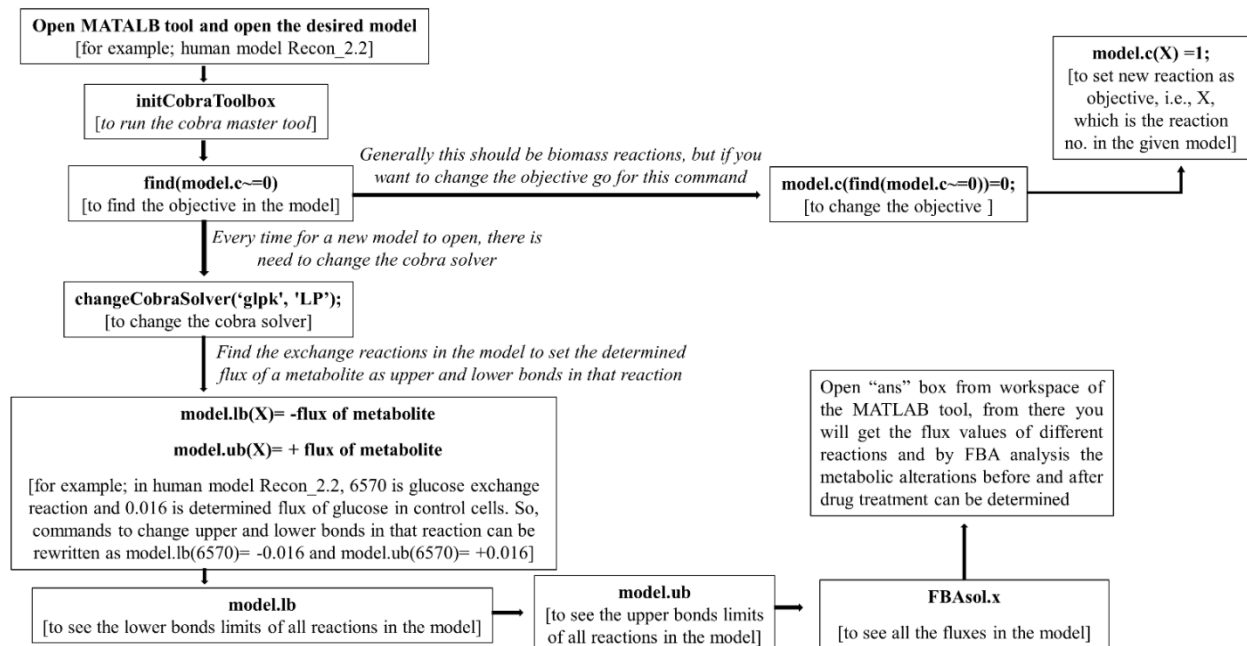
**Open MATALB tool and open the desired model**
[for example; human model Recon_2.2]

**initCobraToolbox**
[to run the cobra master tool]

**find(model.c~=0)**
[to find the objective in the model]

Generally this should be biomass reactions, but if you want to change the objective go for this command

**model.c(find(model.c~=0))=0;**
[to change the objective ]

**model.c(X) =1;**
[to set new reaction as objective, i.e., X, which is the reaction no. in the given model]

Every time for a new model to open, there is need to change the cobra solver

**changeCobraSolver('glpk', 'LP');**
[to change the cobra solver]

Find the exchange reactions in the model to set the determined flux of a metabolite as upper and lower bonds in that reaction

**model.lb(X)= -flux of metabolite**

**model.ub(X)= + flux of metabolite**

[for example; in human model Recon_2.2, 6570 is glucose exchange reaction and 0.016 is determined flux of glucose in control cells. So, commands to change upper and lower bonds in that reaction can be rewritten as model.lb(6570)= -0.016 and model.ub(6570)= +0.016]

**model.lb**
[to see the lower bonds limits of all reactions in the model]

**model.ub**
[to see the upper bonds limits of all reactions in the model]

**FBAsol.x**
[to see all the fluxes in the model]

Open "ans" box from workspace of the MATLAB tool, from there you will get the flux values of different reactions and by FBA analysis the metabolic alterations before and after drug treatment can be determined